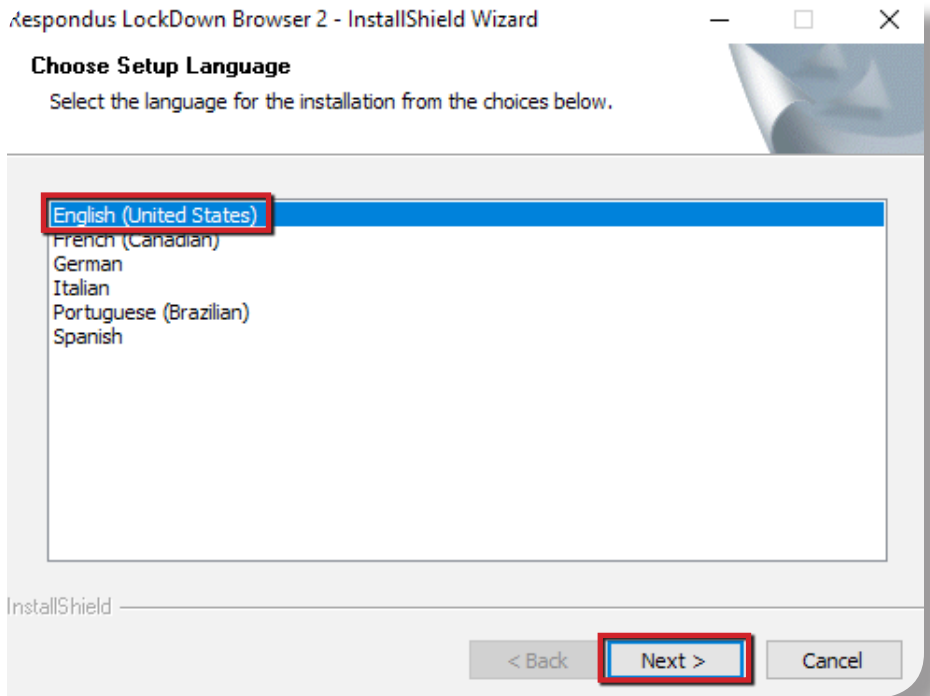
Respondus LockDown Browser 2 - InstallShield Wizard

Choose Setup Language

Select the language for the installation from the choices below.

English (United States)
French (Canadian)
German
Italian
Portuguese (Brazilian)
Spanish

InstallShield

< Back

Next >

Cancel